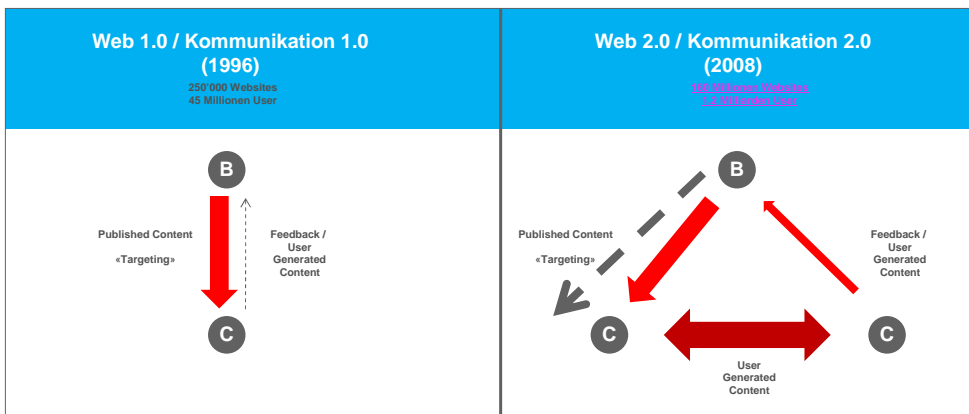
Web 1.0 / Kommunikation 1.0
(1996)
250'000 Websites
45 Millionen User

B

Published Content

«Targeting»

Feedback / User Generated Content

C

Web 2.0 / Kommunikation 2.0
(2008)
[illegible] Websites
1.2 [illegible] User

B

Published Content

«Targeting»

Feedback / User Generated Content

C

C

User Generated Content